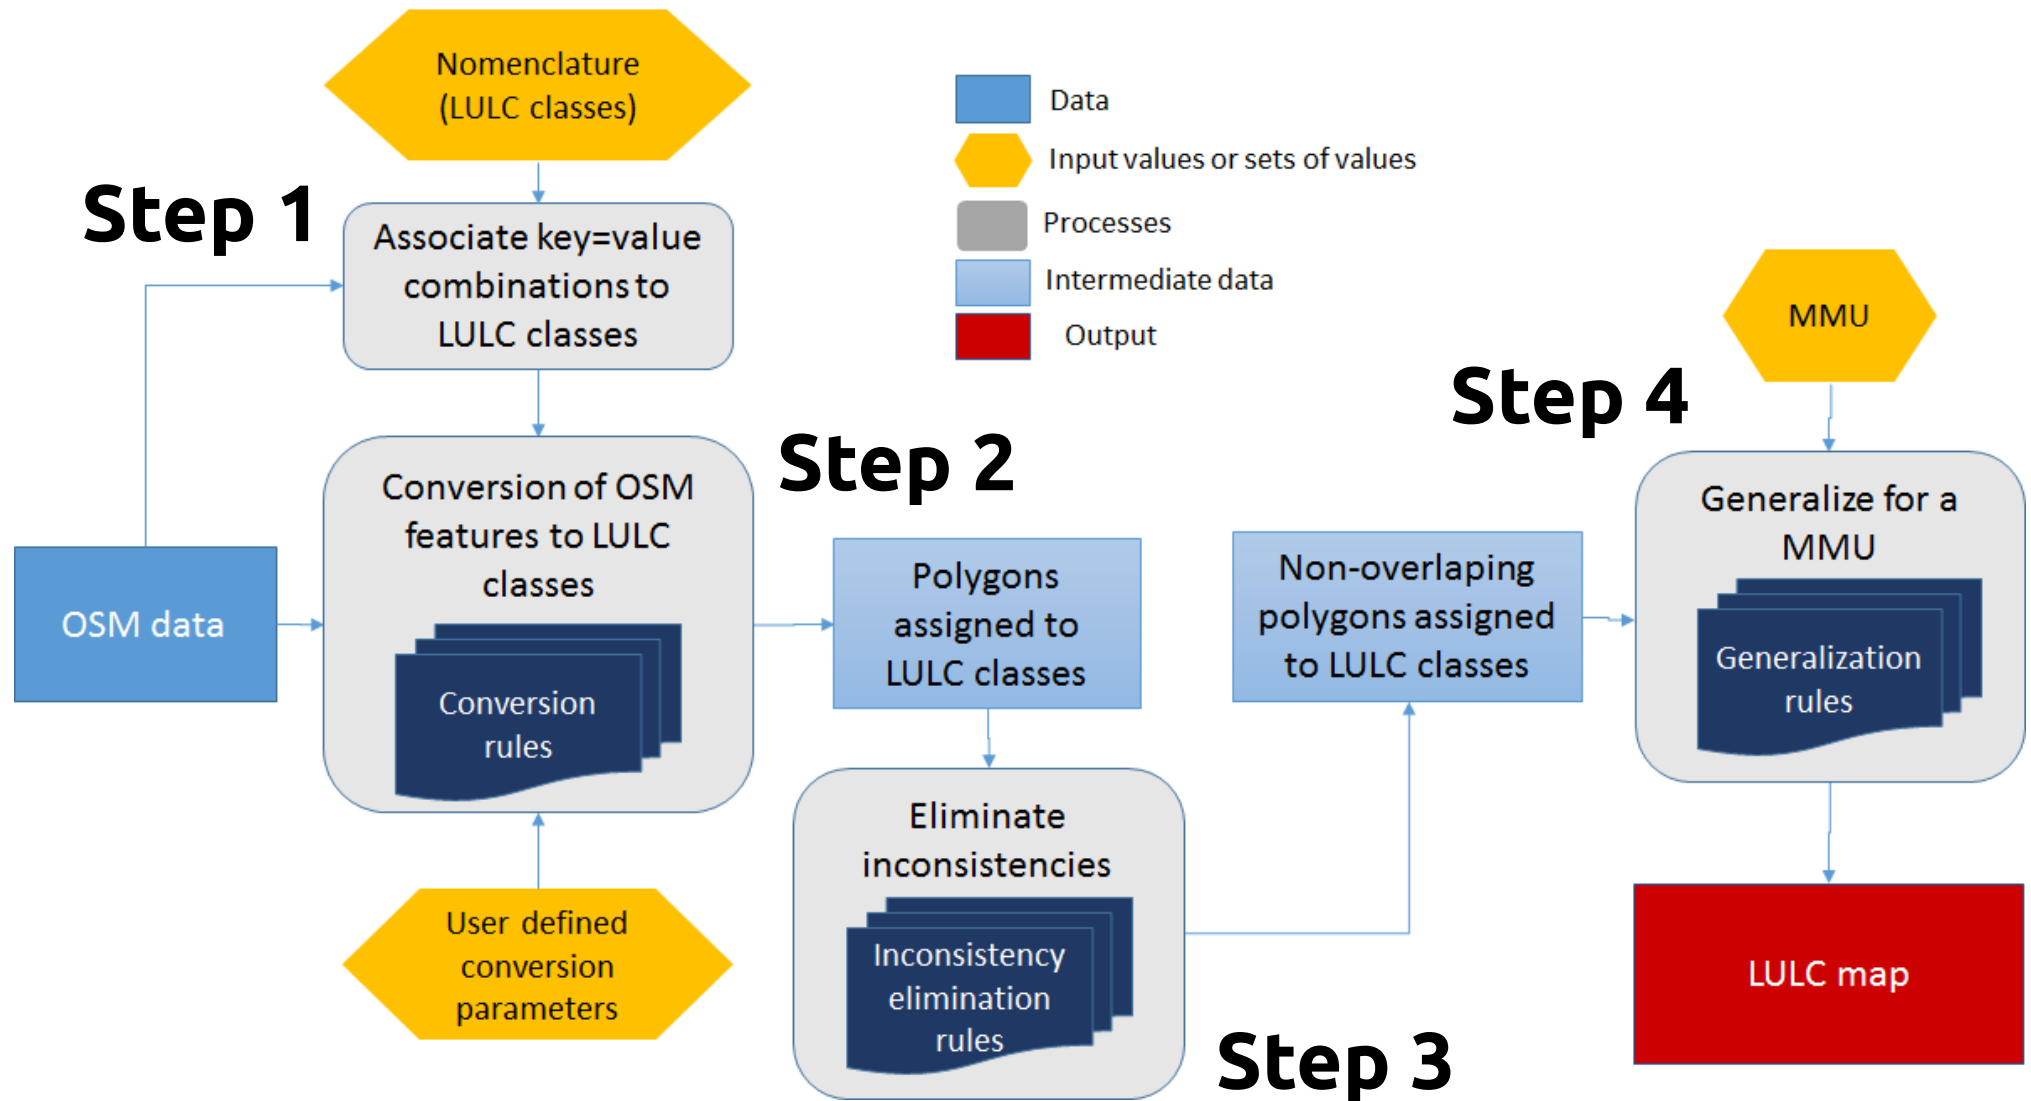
Nomenclature (LULC classes)

Data

Input values or sets of values

Processes

Intermediate data

Output

Step 1

Associate key=value combinations to LULC classes

OSM data

Conversion of OSM features to LULC classes

Conversion rules

User defined conversion parameters

Step 2

Polygons assigned to LULC classes

Eliminate inconsistencies

Inconsistency elimination rules

Step 3

Non-overlaping polygons assigned to LULC classes

Step 4

MMU

Generalize for a MMU

Generalization rules

LULC map